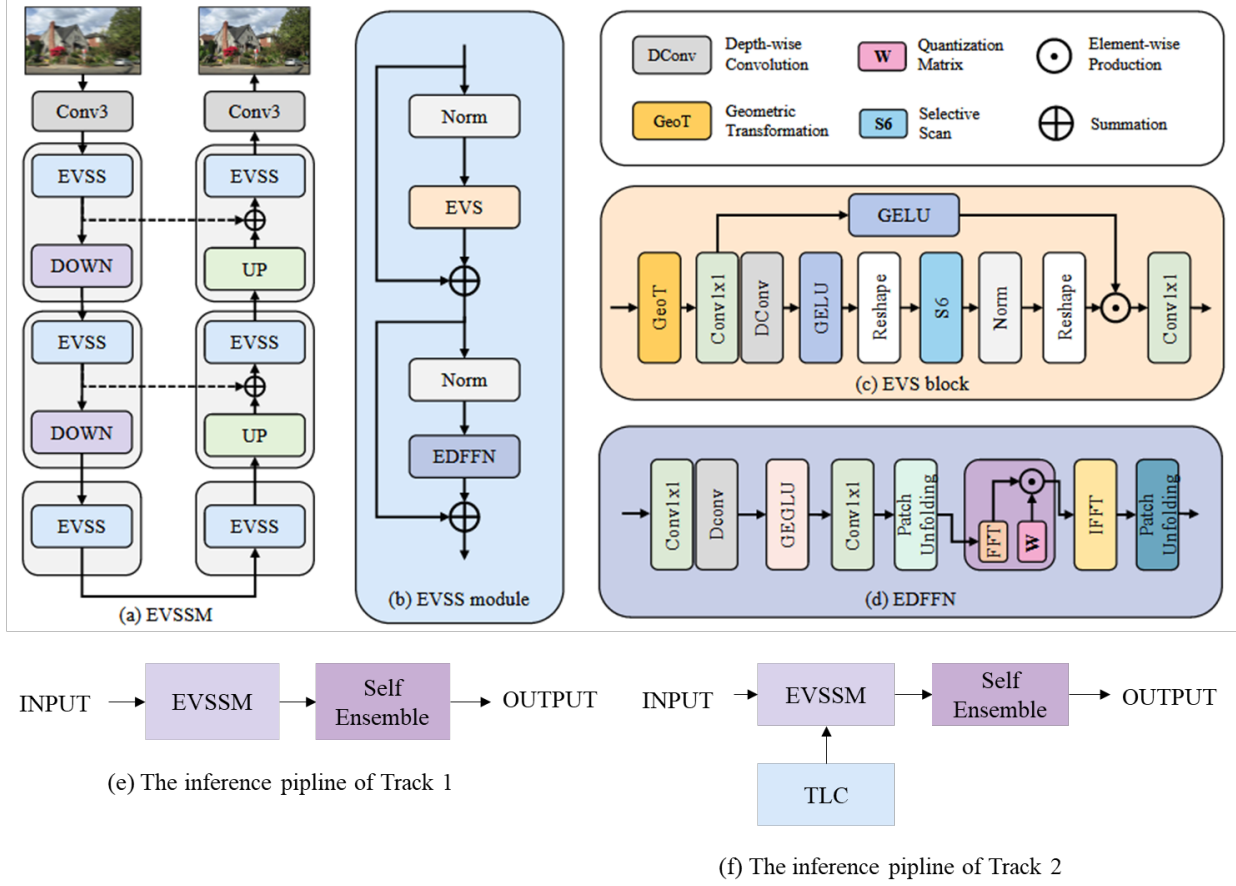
Conv3
EVSS
DOWN
EVSS
DOWN
EVSS
Conv3
EVSS
UP
EVSS
UP
EVSS
(a) EVSSM

Norm
EVS
Norm
EDFFN
(b) EVSS module

DConv Depth-wise Convolution
W Quantization Matrix
Element-wise Production
GeoT Geometric Transformation
S6 Selective Scan
Summation

GELU
GeoT
Conv1x1
DConv
GELU
Reshape
S6
Norm
Reshape
Conv1x1
(c) EVS block

Conv1x1
Dconv
GEGLU
Conv1x1
Patch Unfolding
FFT
W
IFFT
Patch Unfolding
(d) EDFFN

INPUT
EVSSM
Self Ensemble
OUTPUT
(e) The inference pipline of Track 1

INPUT
EVSSM
Self Ensemble
OUTPUT
TLC
(f) The inference pipline of Track 2